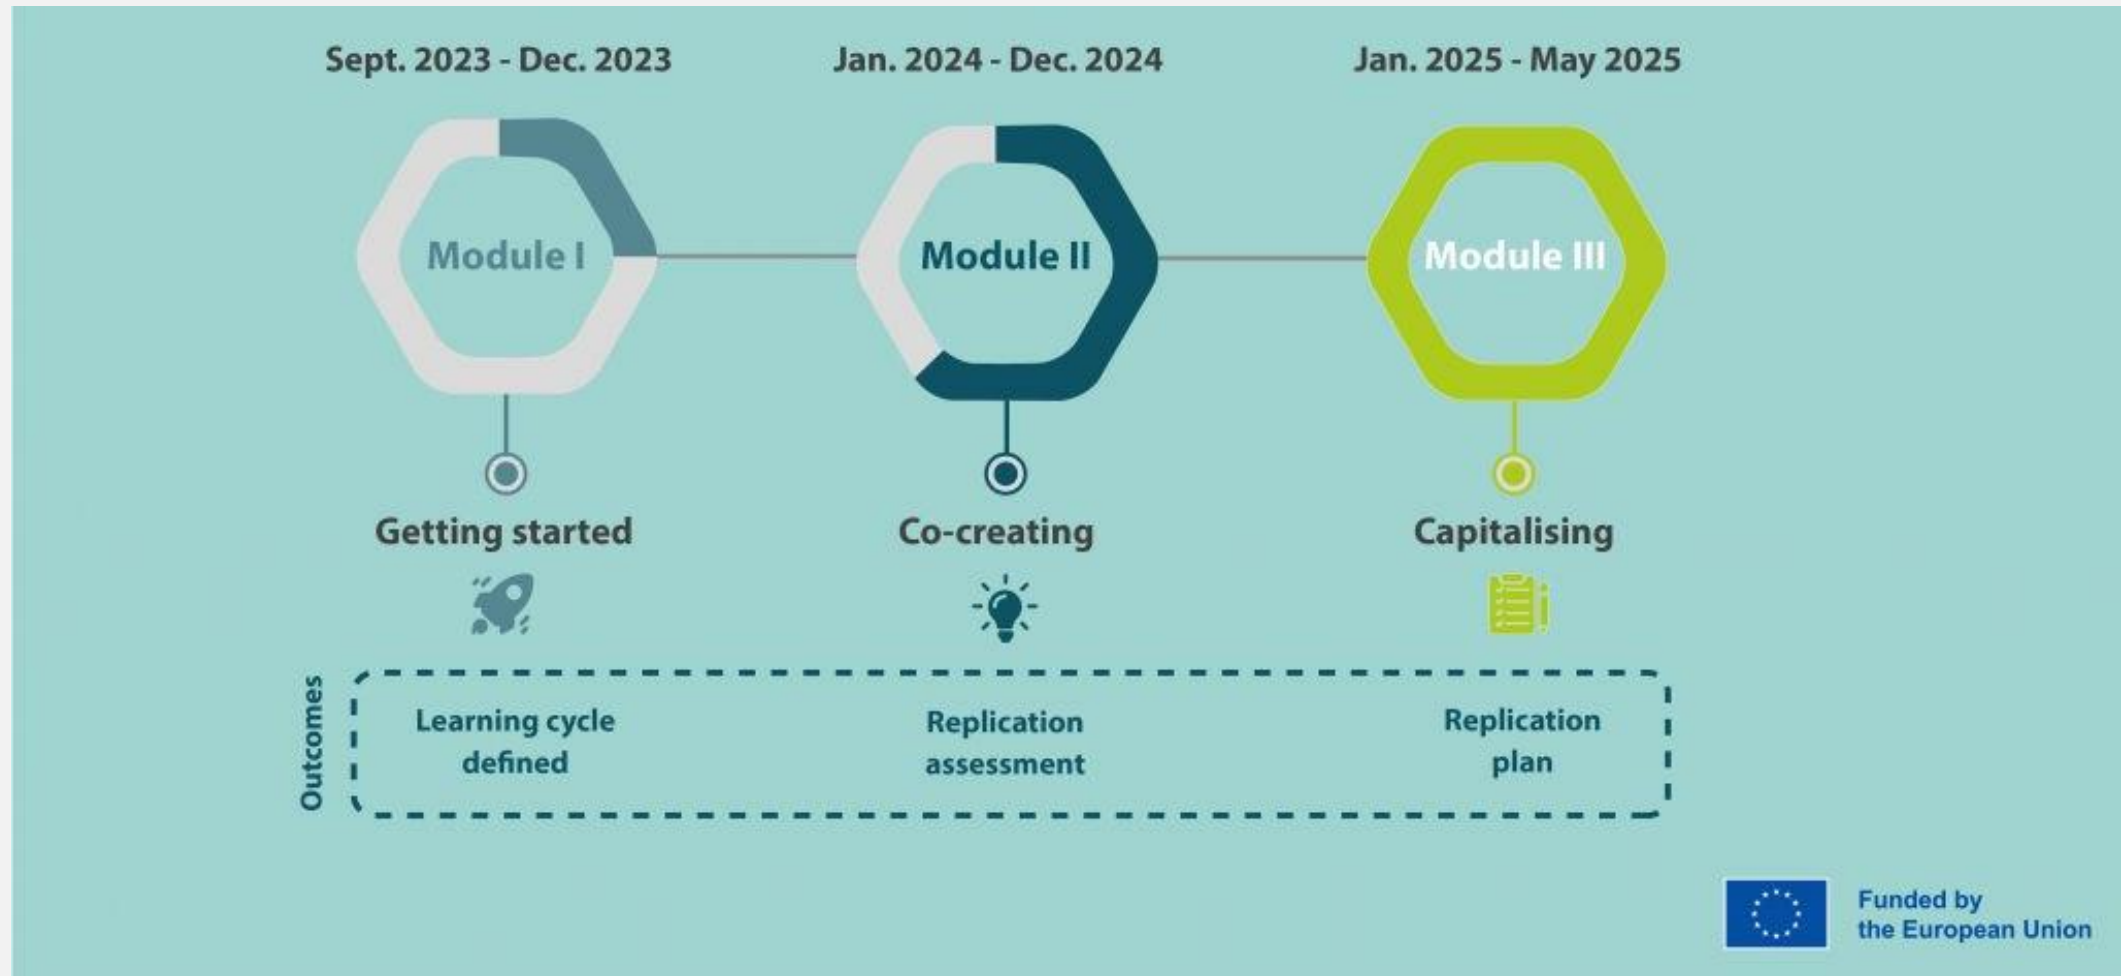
Sept. 2023 - Dec. 2023

Jan. 2024 - Dec. 2024

Jan. 2025 - May 2025

Module I

Module II

Module III

Getting started

Co-creating

Capitalising

Outcomes

Learning cycle defined

Replication assessment

Replication plan

Funded by the European Union